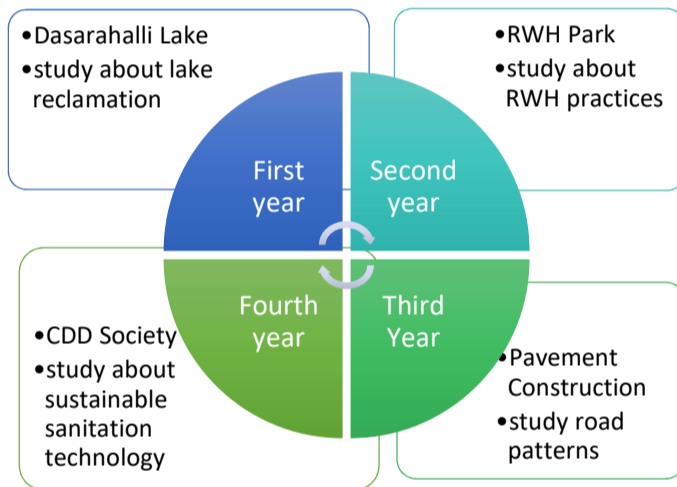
•Dasarahalli Lake
•study about lake reclamation

•RWH Park
•study about RWH practices

First year

Second year

Fourth year

Third Year

•CDD Society
•study about sustainable sanitation technology

•Pavement Construction
•study road patterns